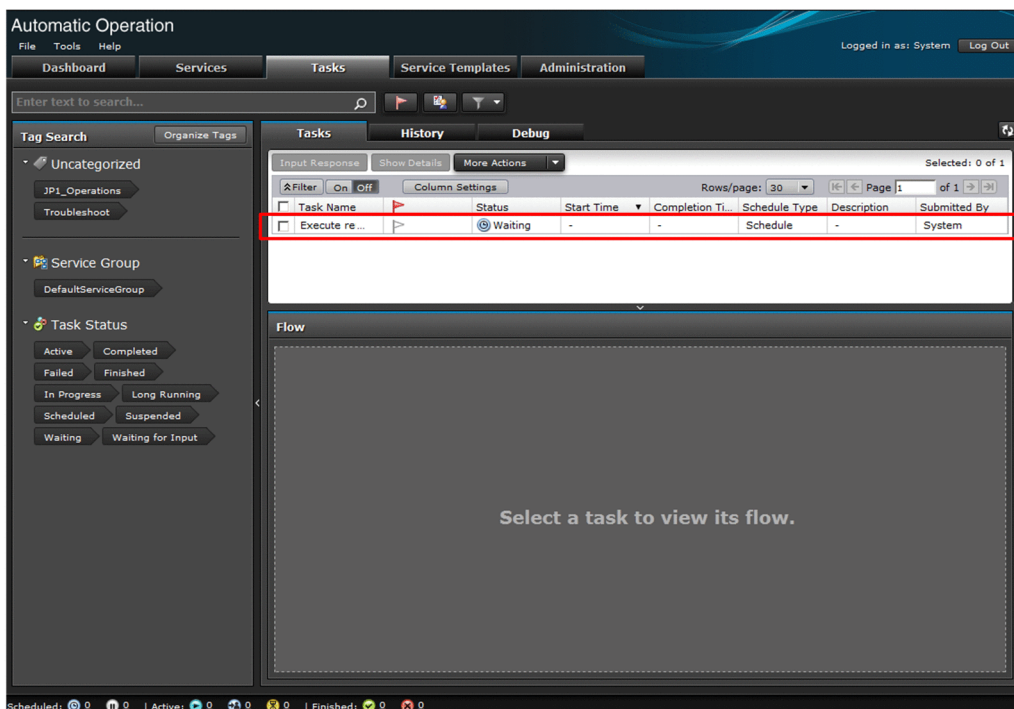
Automatic Operation
File Tools Help
Logged in as: System Log Out
Dashboard Services Tasks Service Templates Administration

Enter text to search...

Tag Search Organize Tags
Uncategorized
JP1_Operations
Troubleshoot

Service Group
DefaultServiceGroup

Task Status
Active Completed
Failed Finished
In Progress Long Running
Scheduled Suspended
Waiting Waiting for Input

Tasks History Debug

Input Response Show Details More Actions
Selected: 0 of 1
Filter On Off Column Settings Rows/page: 30 Page 1 of 1

| | Task Name | | Status | Start Time | Completion Ti... | Schedule Type | Description | Submitted By |
|---|---|---|---|---|---|---|---|---|
| | Execute re... | | Waiting | - | - | Schedule | - | System |

Flow

Select a task to view its flow.

Scheduled: 0 0 | Active: 0 0 0 | Finished: 0 0